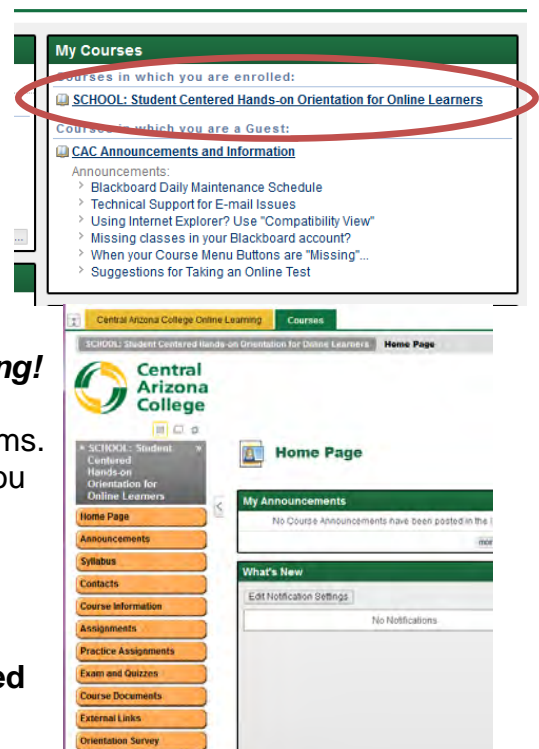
My Courses

Courses in which you are enrolled:

SCHOOL: Student Centered Hands-on Orientation for Online Learners

Courses in which you are a Guest:

CAC Announcements and Information

Announcements:
Blackboard Daily Maintenance Schedule
Technical Support for E-mail Issues
Using Internet Explorer? Use "Compatibility View"
Missing classes in your Blackboard account?
When your Course Menu Buttons are "Missing"...
Suggestions for Taking an Online Test

ng!

ms.
ou

ed

Central Arizona College Online Learning | Courses

SCHOOL: Student Centered Hands-on Orientation for Online Learners | Home Page

Central Arizona College

SCHOOL: Student Centered Hands-on Orientation for Online Learners

Home Page
Announcements
Syllabus
Contacts
Course Information
Assignments
Practice Assignments
Exam and Quizzes
Course Documents
External Links
Orientation Survey

Home Page

My Announcements

No Course Announcements have been posted in the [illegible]

more

What's New

Edit Notification Settings

No Notifications